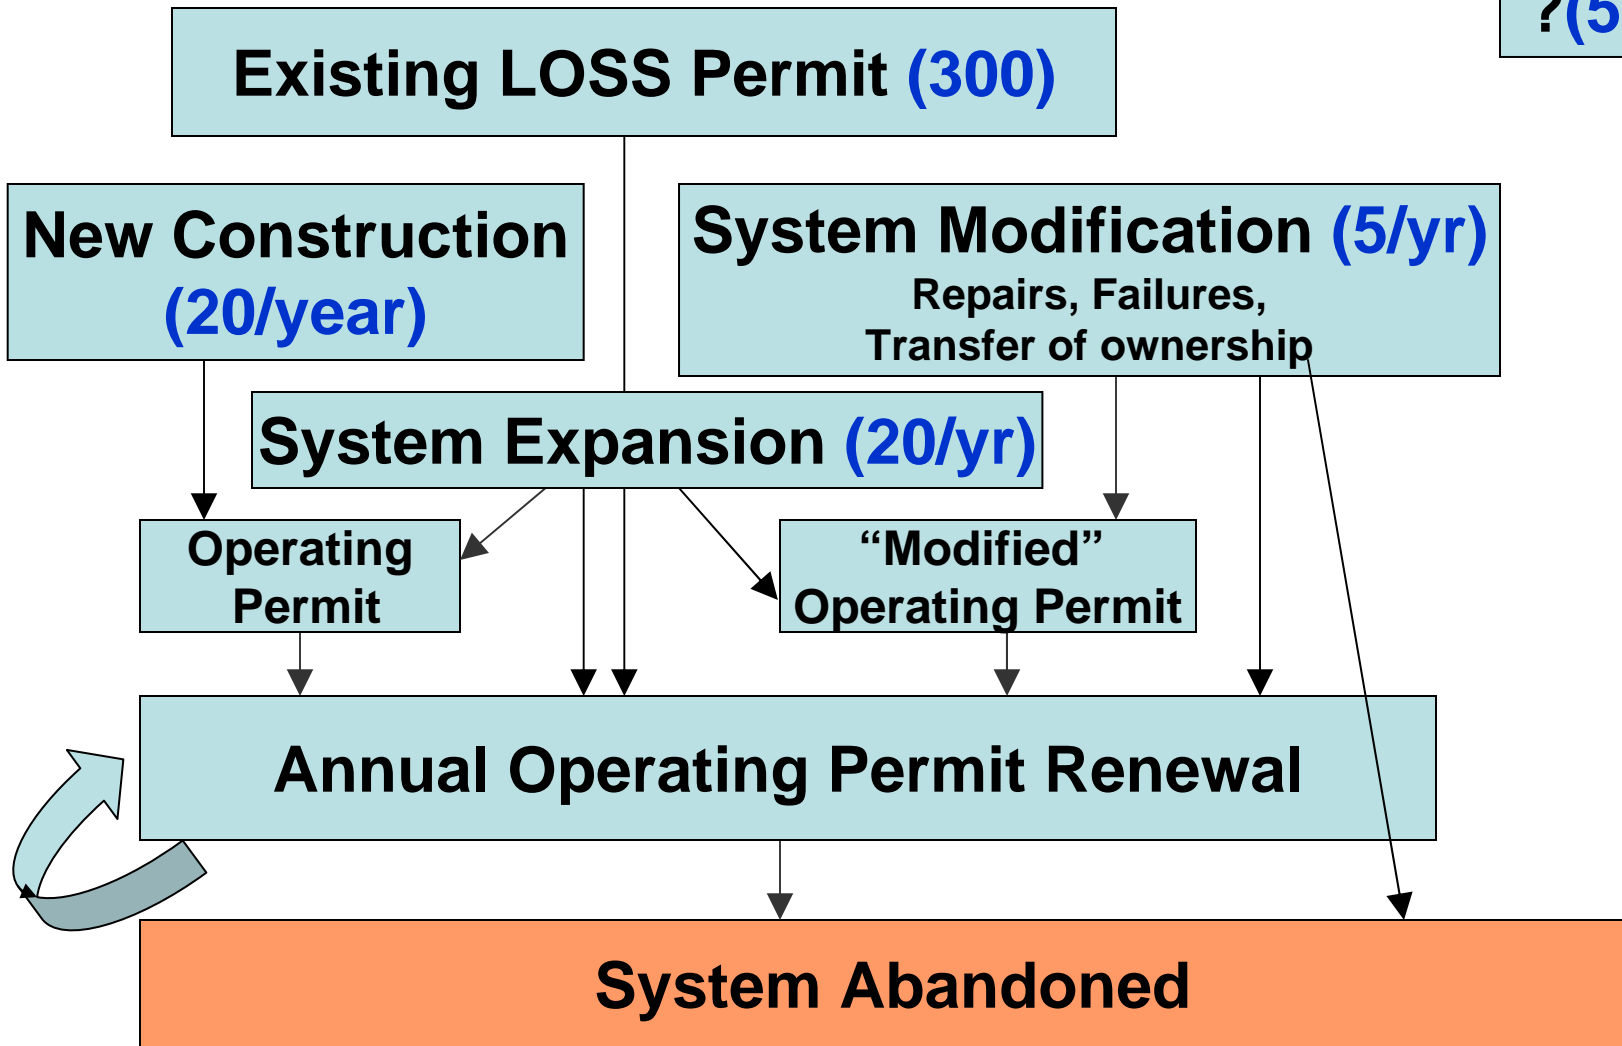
?(5

Existing LOSS Permit (300)

New Construction (20/year)

System Modification (5/yr)
Repairs, Failures, Transfer of ownership

System Expansion (20/yr)

Operating Permit

"Modified" Operating Permit

Annual Operating Permit Renewal

System Abandoned